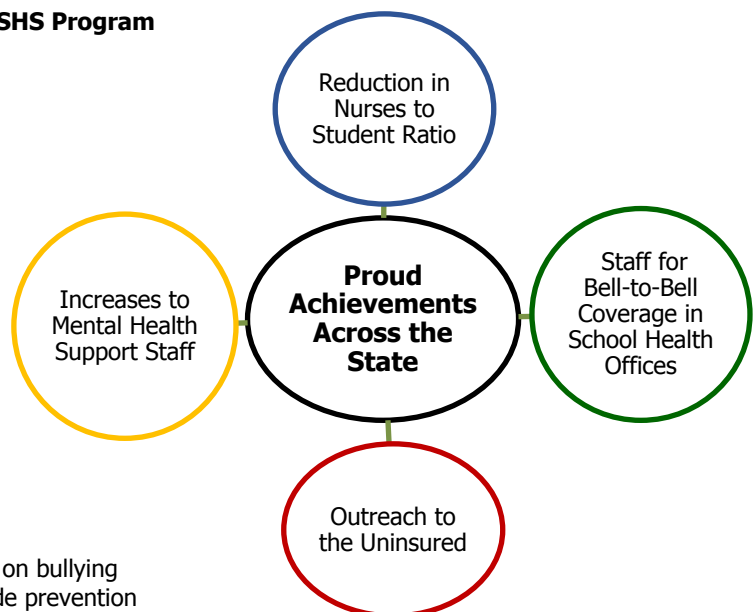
SHS Program

Reduction in Nurses to Student Ratio

Increases to Mental Health Support Staff

Proud Achievements Across the State

Staff for Bell-to-Bell Coverage in School Health Offices

Outreach to the Uninsured

on bullying
de prevention